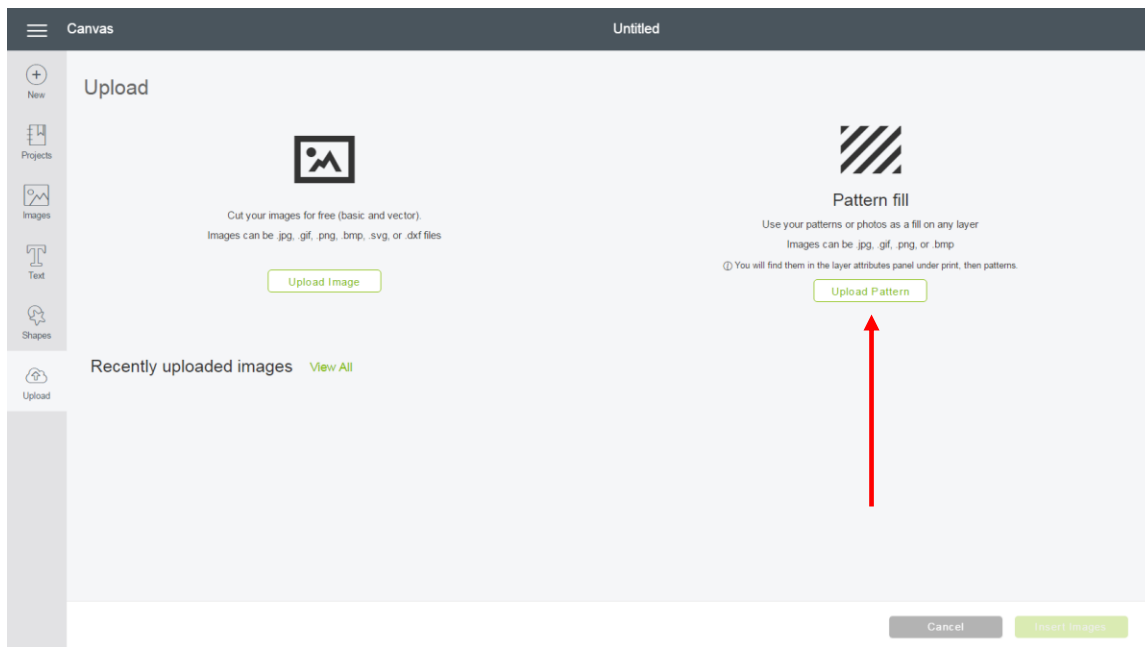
Canvas

Untitled

New

Projects

Images

Text

Shapes

Upload

Upload

Cut your images for free (basic and vector).

Images can be .jpg, .gif, .png, .bmp, .svg, or .dxf files

Upload Image

Pattern fill

Use your patterns or photos as a fill on any layer

Images can be .jpg, .gif, .png, or .bmp

ⓘ You will find them in the layer attributes panel under print, then patterns.

Upload Pattern

Recently uploaded images View All

Cancel

Insert Images